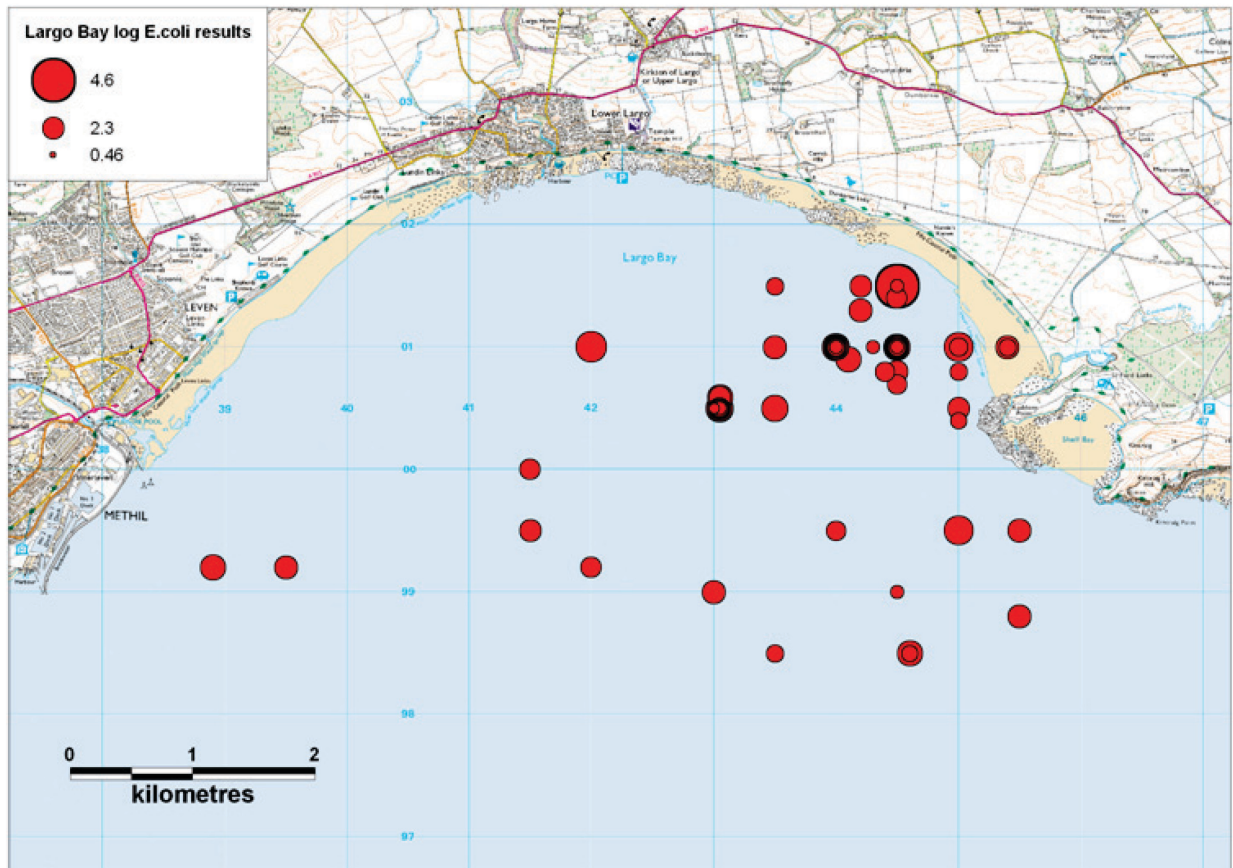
Largo Bay log E.coli results

4.6

2.3

0.46

Lower Largo

Kirkton of Largo or Upper Largo

Temple

Lundin Links

Largo Bay

LEVEN

METHIL

Shell Bay

03

02

01

00

99

98

97

39

40

41

42

44

46

47

0 1 2

kilometres